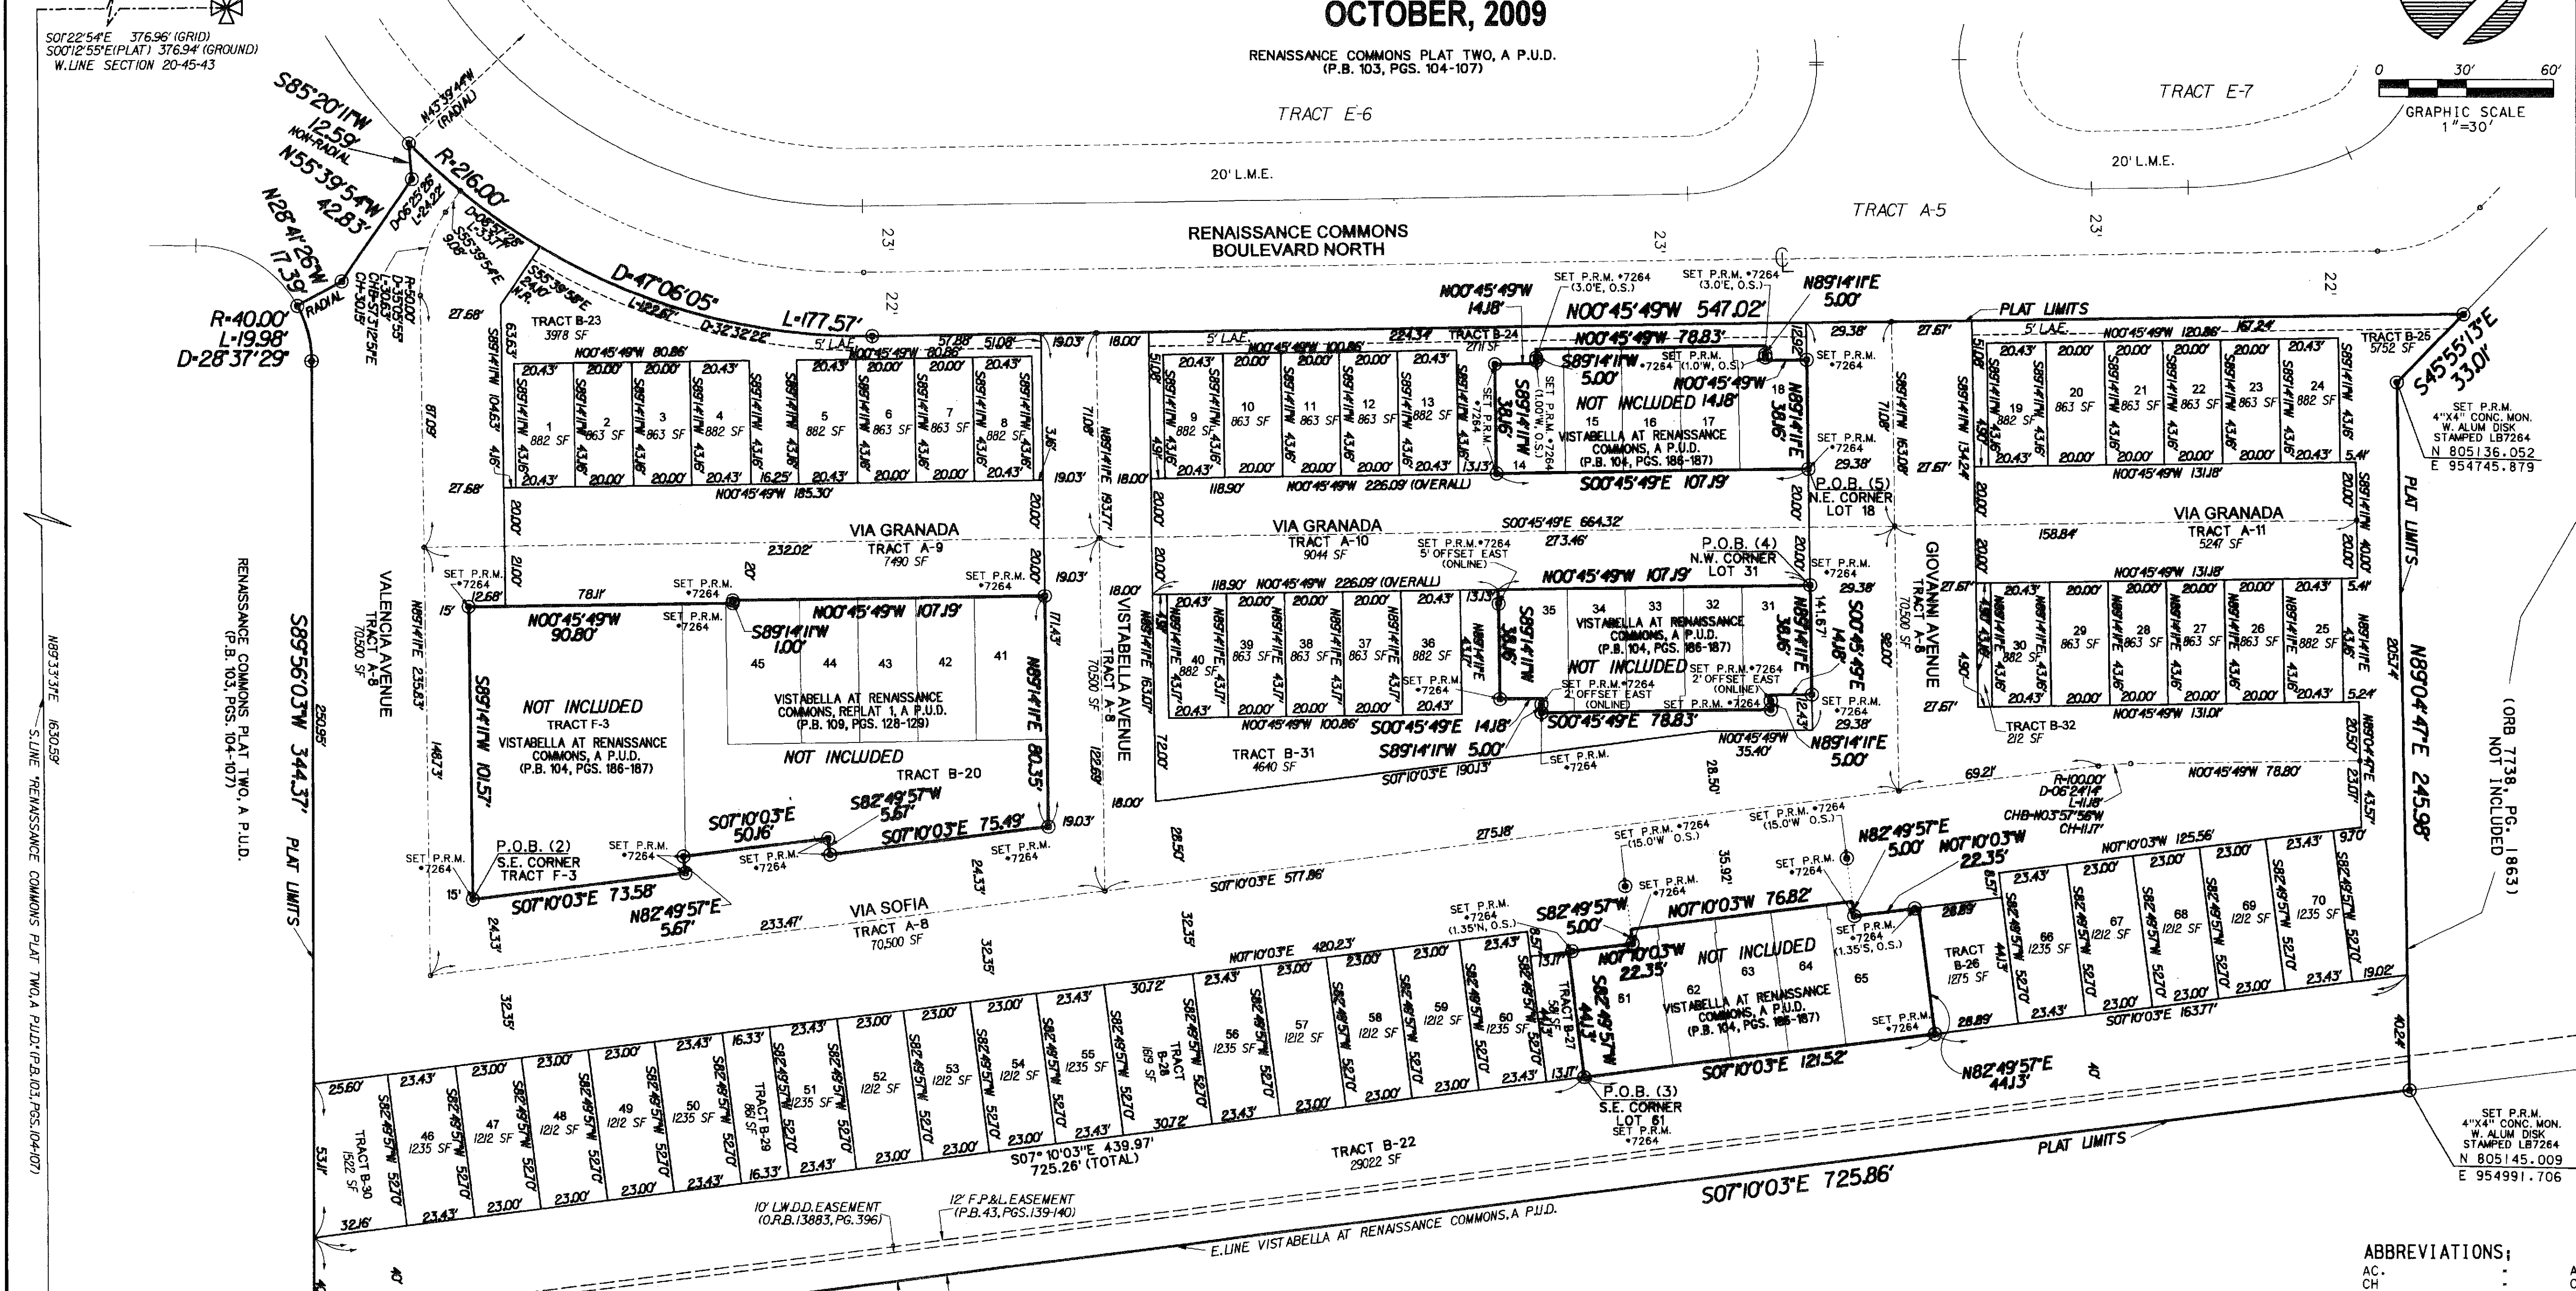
OCTOBER, 2009

RENAISSANCE COMMONS PLAT TWO, A P.U.D.
(P.B. 103, PGS. 104-107)

S01°22'54"E 376.96' (GRID)
S00°12'55"E(PLAT) 376.94' (GROUND)
W.LINE SECTION 20-45-43

0 30' 60'
GRAPHIC SCALE
1"=30'

TRACT E-6
TRACT E-7
20' L.M.E.
20' L.M.E.
TRACT A-5

RENAISSANCE COMMONS
BOULEVARD NORTH

S85°20'11"W 12.59' NON-RADIAL
N43°39'44"W (RADIAL)
R=216.00'
N55°39'54"W 42.83'
N28°41'26"W 17.39'
RADIAL
R=40.00'
L=19.98'
D=28°37'29"
D=47°06'05"
L=177.57'
D=32°32'22"
L=122.67'

TRACT B-23
3978 SF

N00°45'49"W 80.86'
N00°45'49"W 185.30'

VIA GRANADA
TRACT A-9
7490 SF

N00°45'49"W 90.80'
N00°45'49"W 107.19'
S89°14'11"W 1.00'

NOT INCLUDED
TRACT F-3
VISTABELLA AT RENAISSANCE COMMONS, A P.U.D.
(P.B. 104, PGS. 186-187)

VISTABELLA AT RENAISSANCE COMMONS, REPLAT 1, A P.U.D.
(P.B. 109, PGS. 128-129)

NOT INCLUDED
TRACT B-20

P.O.B. (2)
S.E. CORNER
TRACT F-3

S07°10'03"E 73.58'
N82°49'57"E 5.67'
S07°10'03"E 50.16'
S82°49'57"W 5.67'
S07°10'03"E 75.49'

VIA SOFIA
TRACT A-8
70,500 SF

VALENCIA AVENUE
TRACT A-8
70,500 SF

RENAISSANCE COMMONS PLAT TWO, A P.U.D.
(P.B. 103, PGS. 104-107)

S89°56'03"W 344.37' PLAT LIMITS

S.LINE "RENAISSANCE COMMONS PLAT TWO, A P.U.D."(P.B.103, PGS.104-107)

VISTABELLA AVENUE
TRACT A-8
70,500 SF

VIA GRANADA
TRACT A-10
9044 SF

N00°45'49"W 14.18'
N00°45'49"W 547.02'
N89°14'11"E 5.00'
N00°45'49"W 78.83'
S89°14'11"W 5.00'
N00°45'49"W 14.18'

NOT INCLUDED
VISTABELLA AT RENAISSANCE COMMONS, A P.U.D.
(P.B. 104, PGS. 186-187)

S00°45'49"E 107.19'
N00°45'49"W 226.09' (OVERALL)

P.O.B. (5)
N.E. CORNER
LOT 18

P.O.B. (4)
N.W. CORNER
LOT 31

N00°45'49"W 107.19'

VISTABELLA AT RENAISSANCE COMMONS, A P.U.D.
(P.B. 104, PGS. 186-187)
NOT INCLUDED

S00°45'49"E 14.18'
S00°45'49"E 78.83'
S89°14'11"W 5.00'
N89°14'11"E 5.00'

TRACT B-31
4640 SF

GIOVANNI AVENUE
TRACT A-8
70,500 SF

VIA GRANADA
TRACT A-11
5247 SF

TRACT B-25
5752 SF

S45°55'13"E 33.01'

SET P.R.M.
4"X4" CONC. MON.
W. ALUM DISK
STAMPED LB7264
N 805136.052
E 954745.879

PLAT LIMITS

N89°04'47"E 245.98'

(ORB 7738, PG. 1863)
NOT INCLUDED

TRACT B-32
212 SF

N82°49'57"E 5.00'
N07°10'03"W 22.35'
S82°49'57"W 5.00'
N07°10'03"W 76.82'
N07°10'03"W 22.35'

NOT INCLUDED
VISTABELLA AT RENAISSANCE COMMONS, A P.U.D.
(P.B. 104, PGS. 186-187)

TRACT B-26
1275 SF

S07°10'03"E 121.52'
N82°49'57"E 44.13'
S82°49'57"W 44.13'

P.O.B. (3)
S.E. CORNER
LOT 61

S07°10'03"E 517.86'
N07°10'03"E 420.23'
S07° 10'03"E 439.97'
725.26' (TOTAL)

TRACT B-22
29022 SF

TRACT B-30
1522 SF

TRACT B-29
861 SF

TRACT B-28
1619 SF

TRACT B-27

10' L.W.D.D. EASEMENT
(O.R.B.13883, PG.396)
12' F.P.&L. EASEMENT
(P.B.43, PGS.139-140)

S07°10'03"E 725.86'

PLAT LIMITS

E.LINE VISTABELLA AT RENAISSANCE COMMONS, A P.U.D.

SET P.R.M.
4"X4" CONC. MON.
W. ALUM DISK
STAMPED LB7264
N 805145.009
E 954991.706

ABBREVIATIONS:
AC.
CH